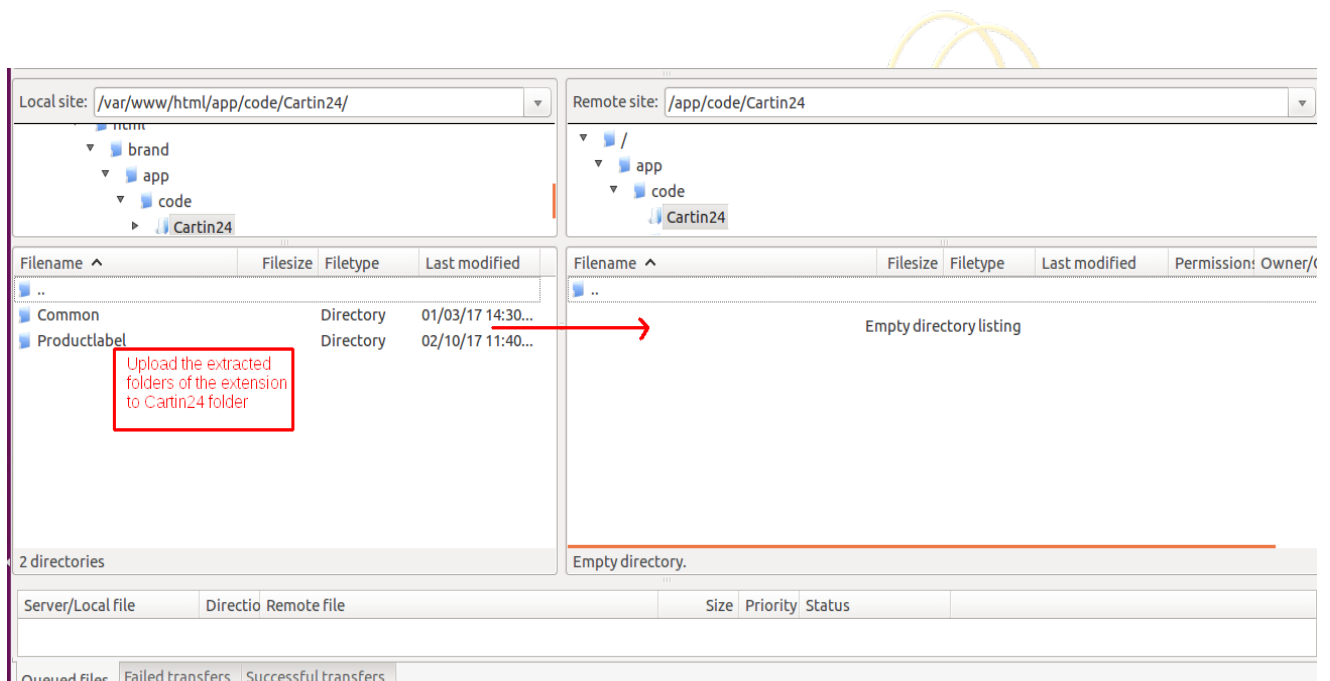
Local site: /var/www/html/app/code/Cartin24/

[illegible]
brand
app
code
Cartin24

| Filename ^ | Filesize | Filetype | Last modified |
|---|---|---|---|
| .. | | | |
| Common | | Directory | 01/03/17 14:30... |
| Productlabel | | Directory | 02/10/17 11:40... |

Upload the extracted folders of the extension to Cartin24 folder

2 directories

Remote site: /app/code/Cartin24

/
app
code
Cartin24

| Filename ^ | Filesize | Filetype | Last modified | Permissions | Owner/G |
|---|---|---|---|---|---|
| .. | | | | | |

Empty directory listing

Empty directory.

| Server/Local file | Directio | Remote file | Size | Priority | Status |
|---|---|---|---|---|---|

Queued files | Failed transfers | Successful transfers